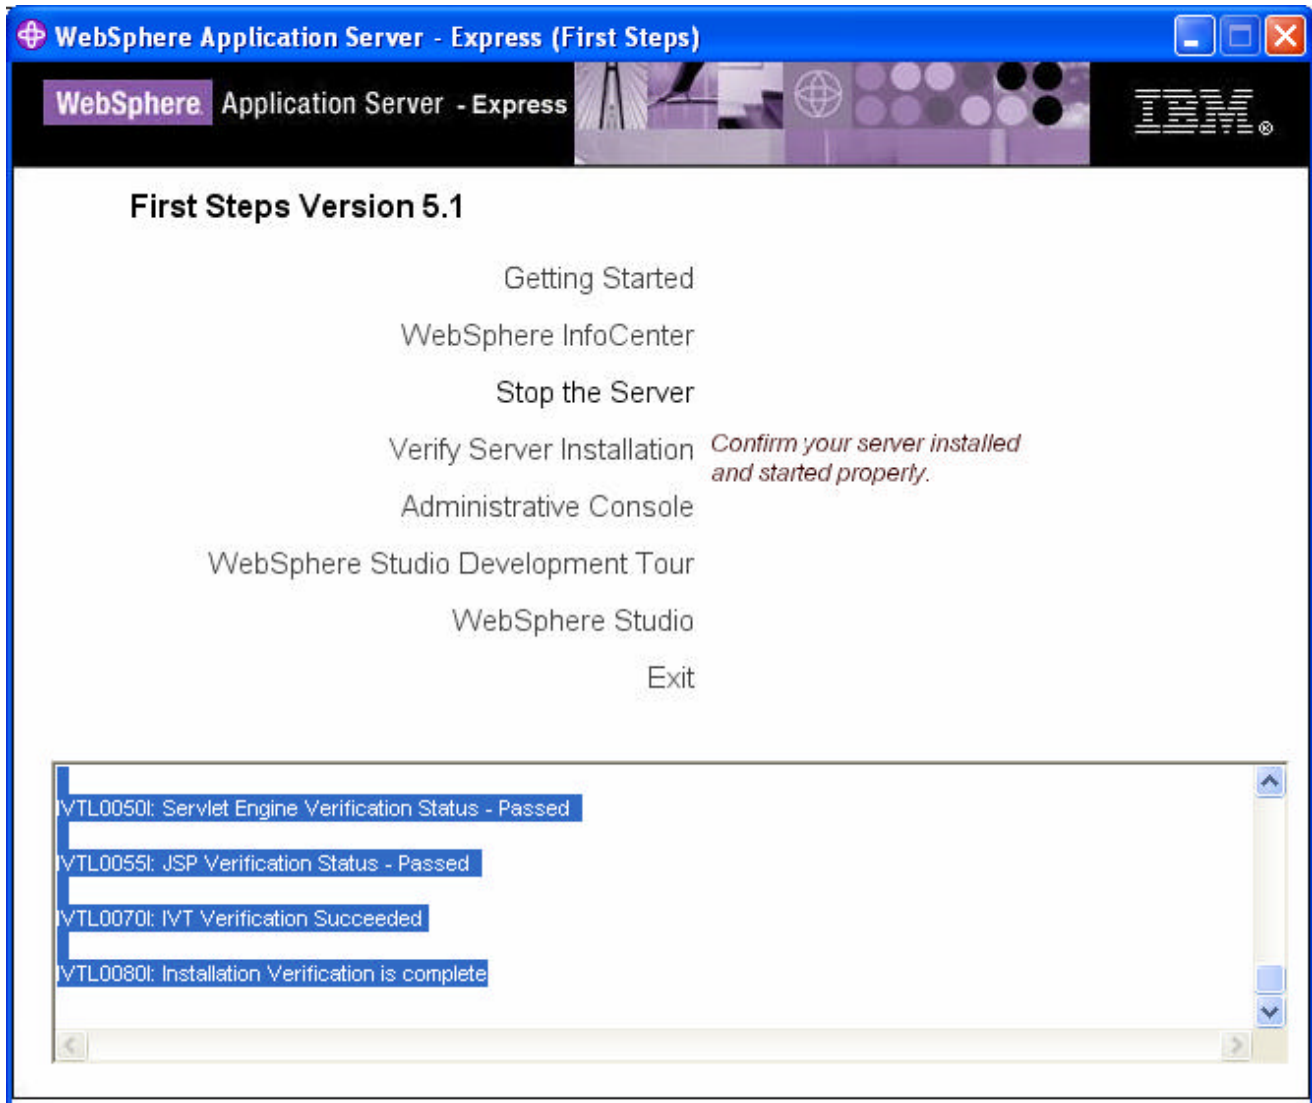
WebSphere Application Server - Express (First Steps)

WebSphere Application Server - Express

IBM

First Steps Version 5.1

Getting Started

WebSphere InfoCenter

Stop the Server

Verify Server Installation

Confirm your server installed and started properly.

Administrative Console

WebSphere Studio Development Tour

WebSphere Studio

Exit

IVTL0050I: Servlet Engine Verification Status - Passed

IVTL0055I: JSP Verification Status - Passed

IVTL0070I: IVT Verification Succeeded

IVTL0080I: Installation Verification is complete